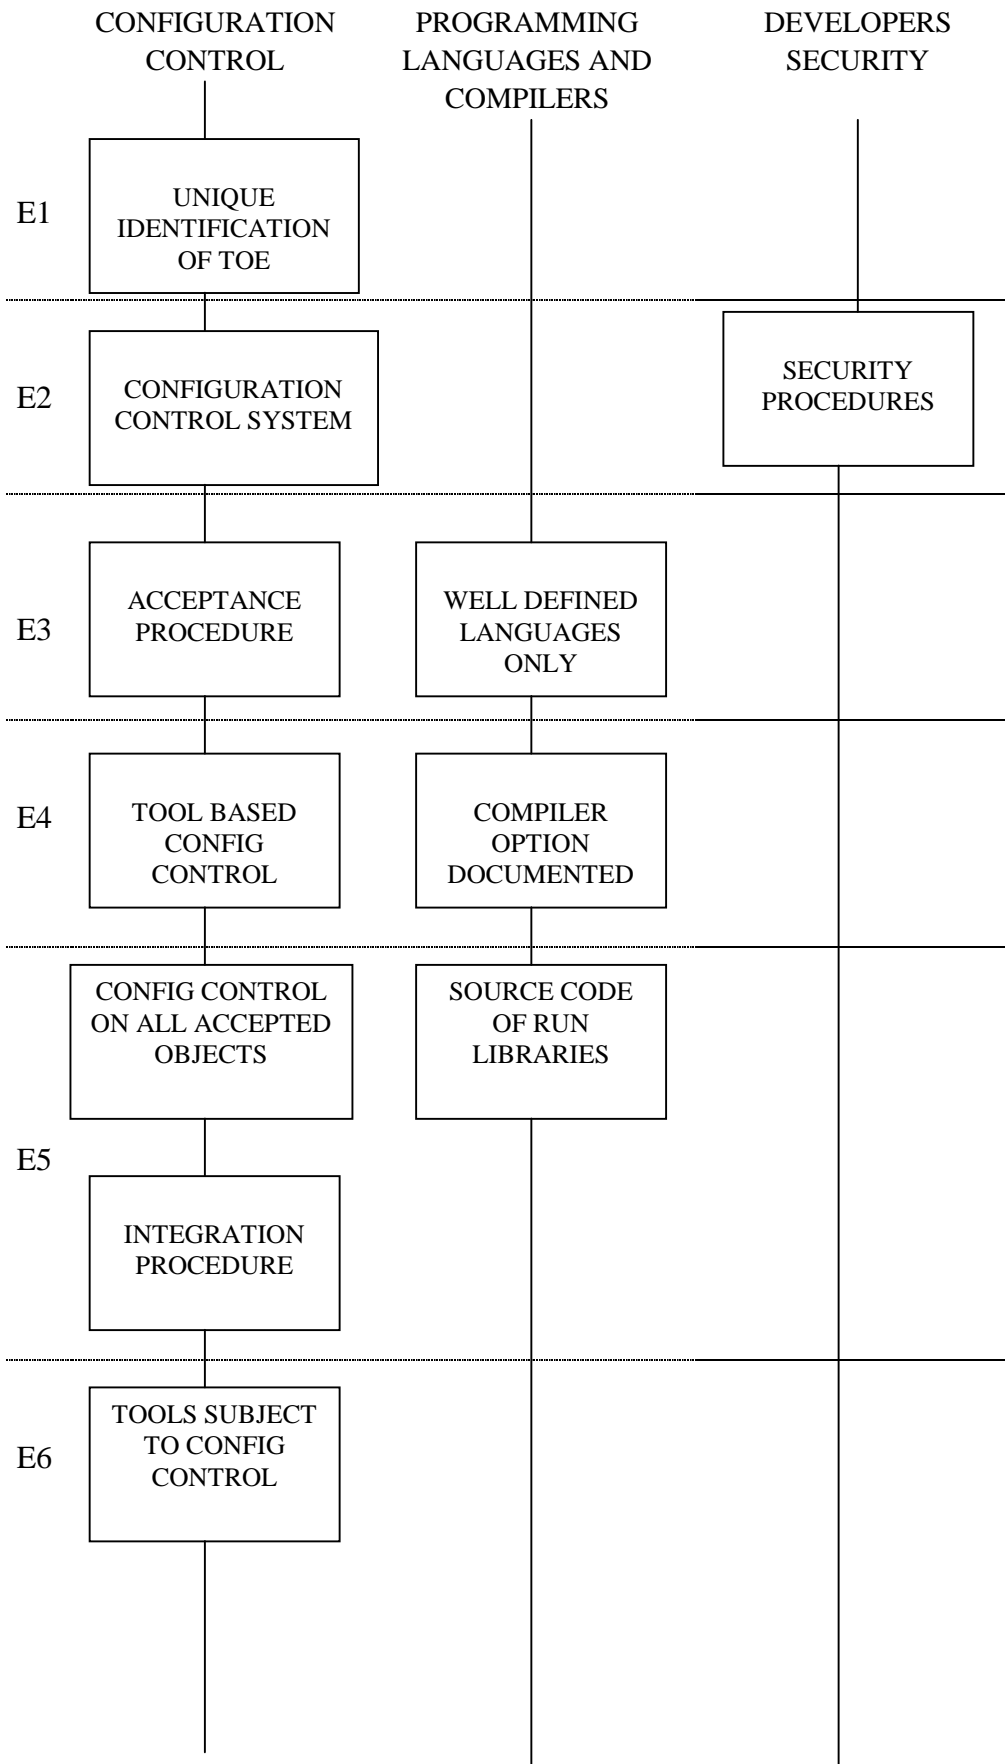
CONFIGURATION CONTROL

PROGRAMMING LANGUAGES AND COMPILERS

DEVELOPERS SECURITY

E1

UNIQUE IDENTIFICATION OF TOE

E2

CONFIGURATION CONTROL SYSTEM

SECURITY PROCEDURES

E3

ACCEPTANCE PROCEDURE

WELL DEFINED LANGUAGES ONLY

E4

TOOL BASED CONFIG CONTROL

COMPILER OPTION DOCUMENTED

CONFIG CONTROL ON ALL ACCEPTED OBJECTS

SOURCE CODE OF RUN LIBRARIES

E5

INTEGRATION PROCEDURE

E6

TOOLS SUBJECT TO CONFIG CONTROL